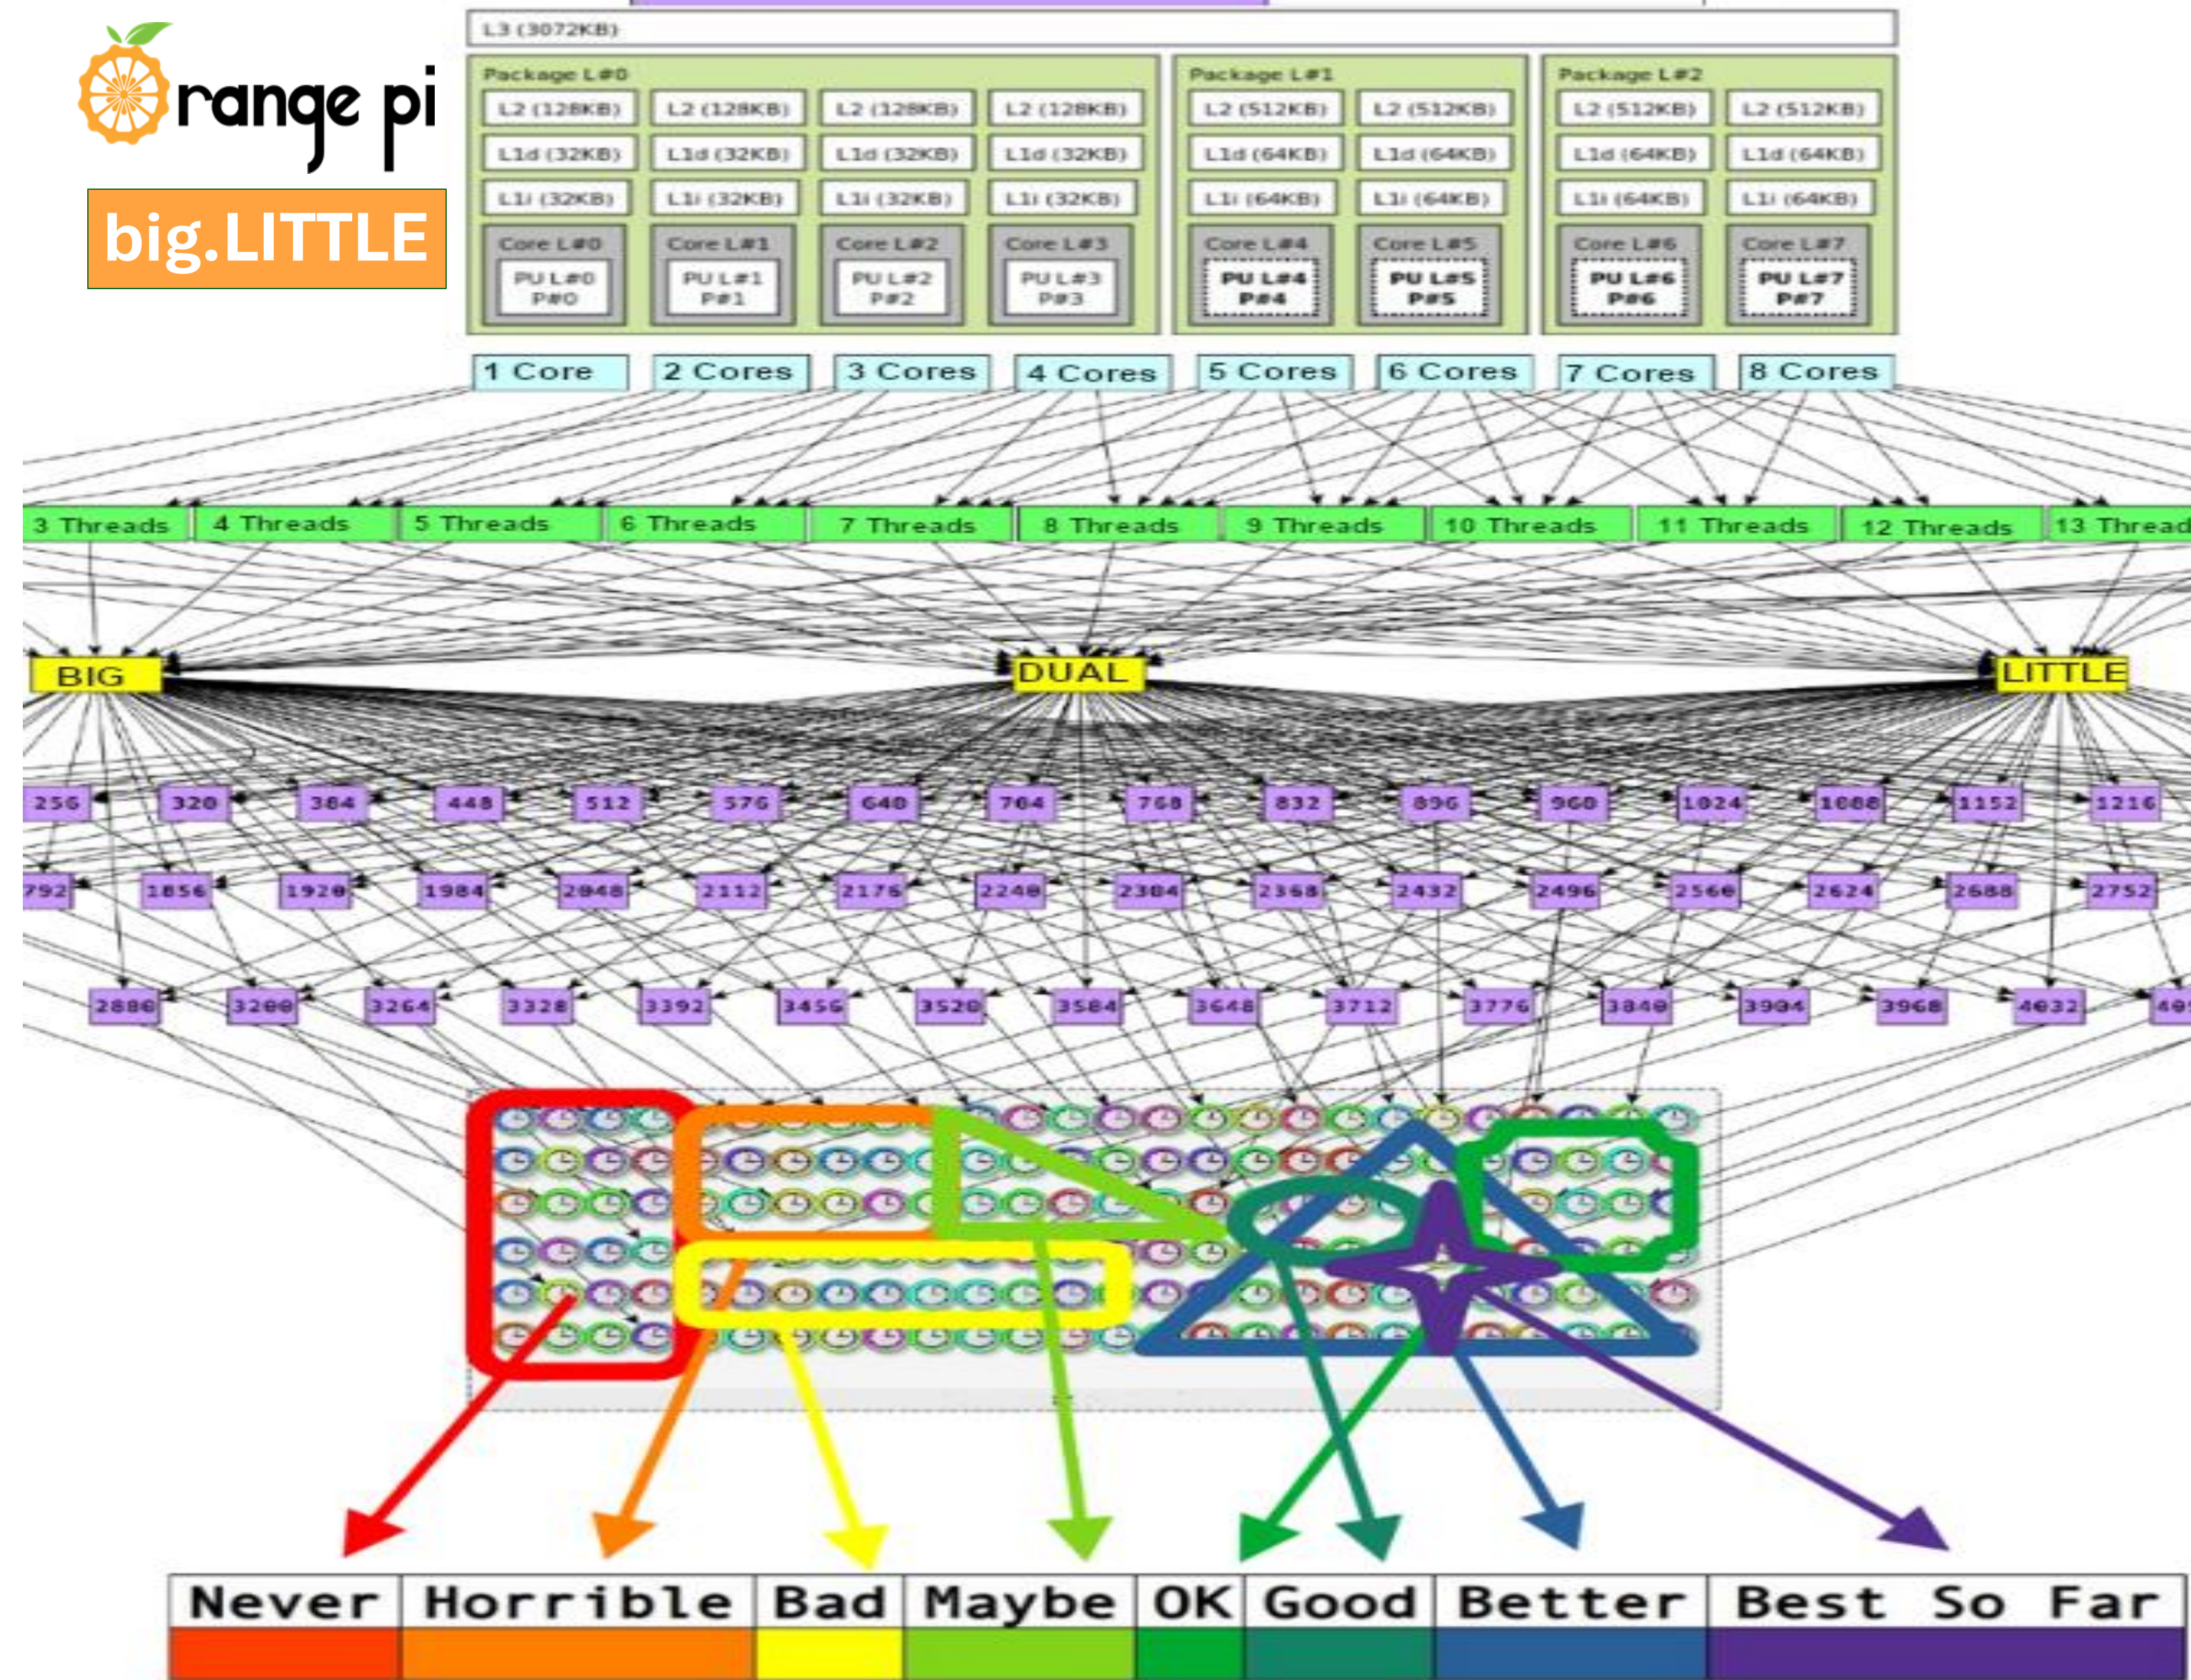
range pi

big.LITTLE

L3 (3072KB)

Package L#0

L2 (128KB) L2 (128KB) L2 (128KB) L2 (128KB)

L1d (32KB) L1d (32KB) L1d (32KB) L1d (32KB)

L1i (32KB) L1i (32KB) L1i (32KB) L1i (32KB)

Core L#0 PU L#0 P#0

Core L#1 PU L#1 P#1

Core L#2 PU L#2 P#2

Core L#3 PU L#3 P#3

Package L#1

L2 (512KB) L2 (512KB)

L1d (64KB) L1d (64KB)

L1i (64KB) L1i (64KB)

Core L#4 PU L#4 P#4

Core L#5 PU L#5 P#5

Package L#2

L2 (512KB) L2 (512KB)

L1d (64KB) L1d (64KB)

L1i (64KB) L1i (64KB)

Core L#6 PU L#6 P#6

Core L#7 PU L#7 P#7

1 Core 2 Cores 3 Cores 4 Cores 5 Cores 6 Cores 7 Cores 8 Cores

3 Threads 4 Threads 5 Threads 6 Threads 7 Threads 8 Threads 9 Threads 10 Threads 11 Threads 12 Threads 13 Thread

BIG DUAL LITTLE

256 320 384 448 512 576 640 704 768 832 896 960 1024 1088 1152 1216

792 1856 1920 1984 2048 2112 2176 2240 2304 2368 2432 2496 2560 2624 2688 2752

2880 3200 3264 3328 3392 3456 3520 3584 3648 3712 3776 3840 3904 3968 4032 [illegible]

| Never | Horrible | Bad | Maybe | OK | Good | Better | Best So Far |
|---|---|---|---|---|---|---|---|